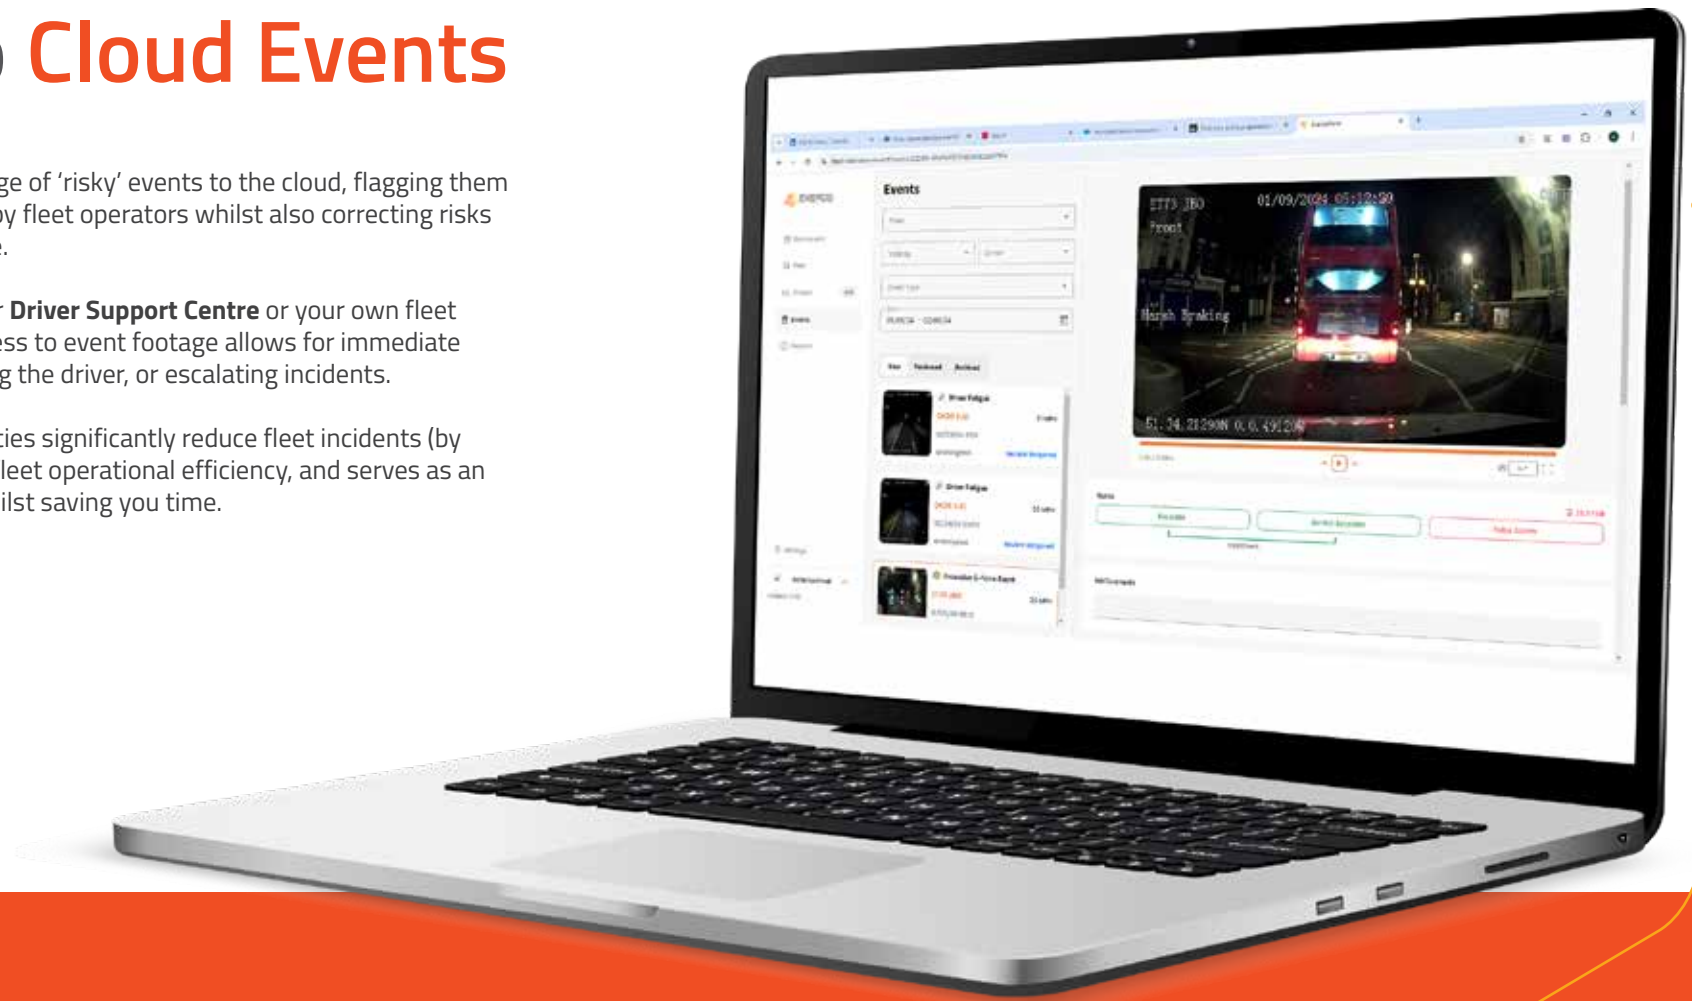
Cloud Events

ge of 'risky' events to the cloud, flagging them by fleet operators whilst also correcting risks e.

r **Driver Support Centre** or your own fleet ess to event footage allows for immediate g the driver, or escalating incidents.

ties significantly reduce fleet incidents (by leet operational efficiency, and serves as an ilst saving you time.

Events

Harsh Braking

01/09/2024 05:12:29

Front

Driver Fatigue

Driver Fatigue